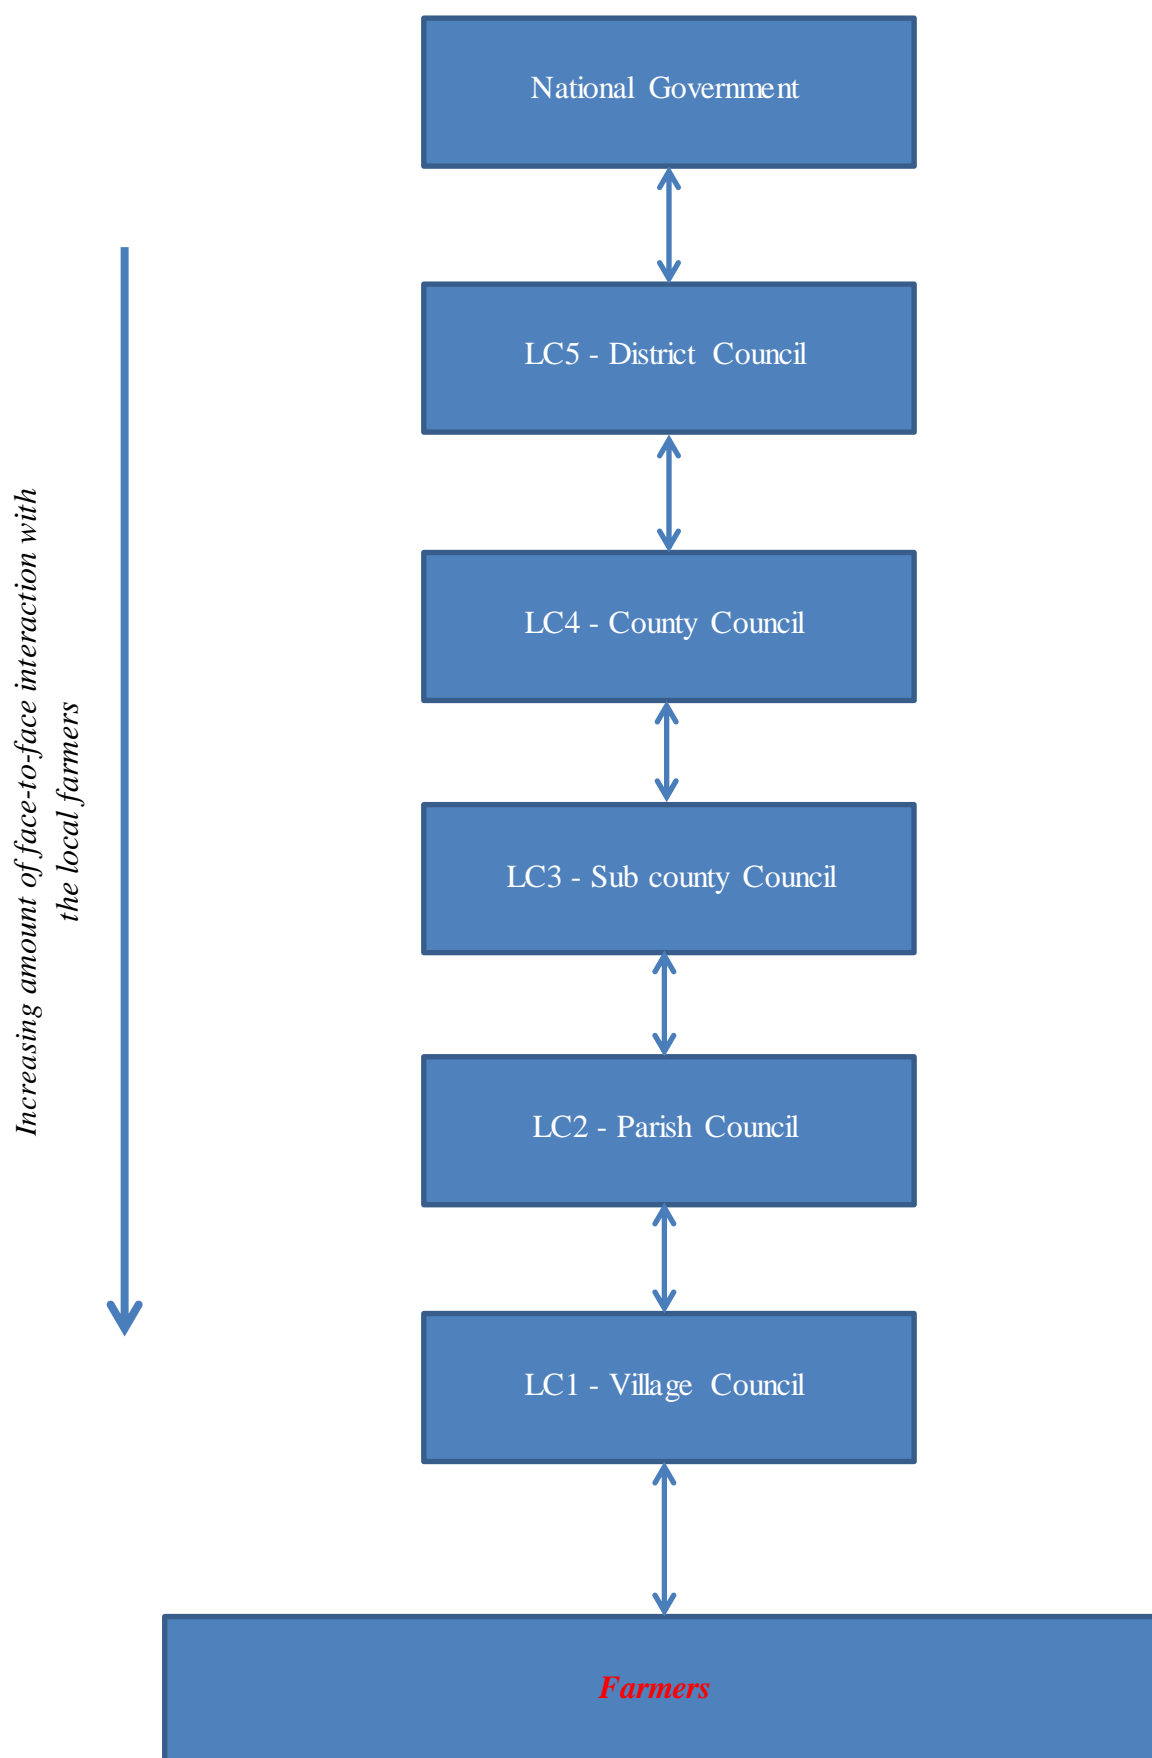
National Government

LC5 - District Council

LC4 - County Council

LC3 - Sub county Council

LC2 - Parish Council

LC1 - Village Council

Farmers

Increasing amount of face-to-face interaction with the local farmers